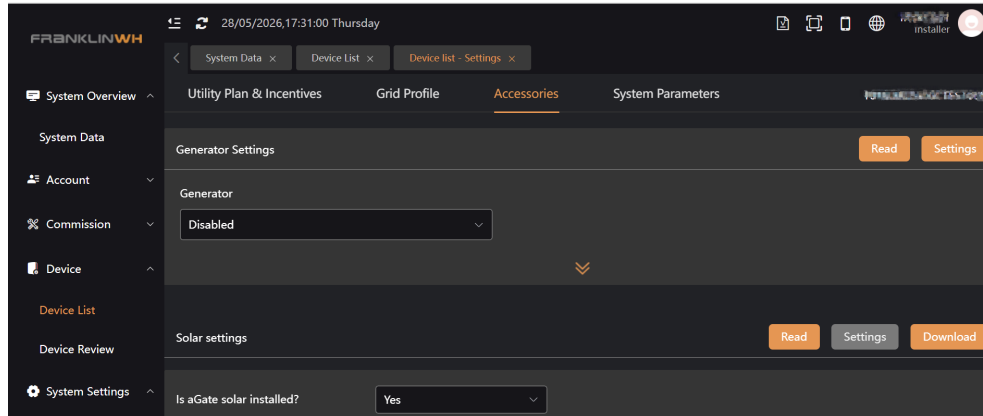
FRANKLINWH

28/05/2026,17:31:00 Thursday

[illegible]
Installer

System Data ×
Device List ×
Device list - Settings ×

System Overview
System Data
Account
Commission
Device
Device List
Device Review
System Settings

Utility Plan & Incentives
Grid Profile
Accessories
System Parameters
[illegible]

Generator Settings
Read
Settings

Generator
Disabled

Solar settings
Read
Settings
Download

Is aGate solar installed?
Yes